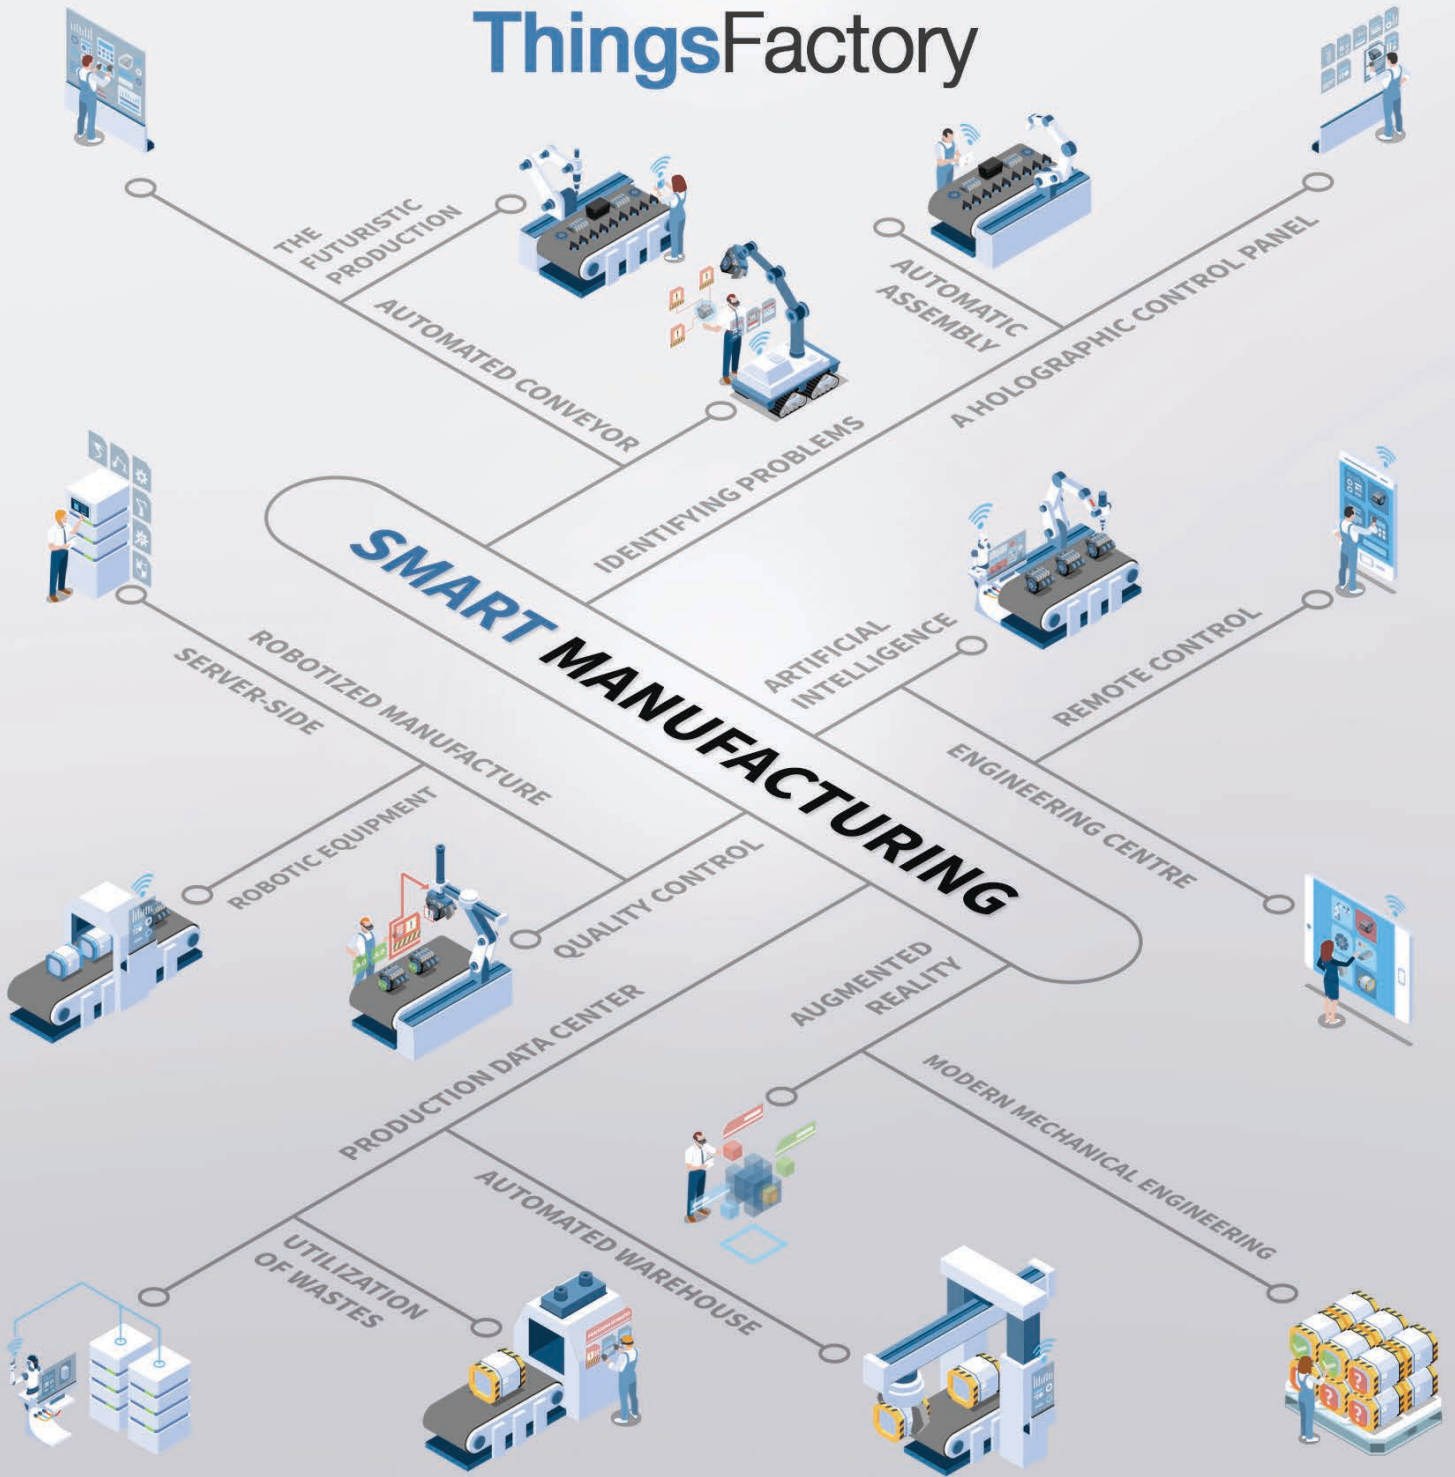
ThingsFactory

THE FUTURISTIC PRODUCTION

AUTOMATED CONVEYOR

AUTOMATIC ASSEMBLY

A HOLOGRAPHIC CONTROL PANEL

IDENTIFYING PROBLEMS

SMART MANUFACTURING

ROBOTIZED MANUFACTURE

SERVER-SIDE

ARTIFICIAL INTELLIGENCE

REMOTE CONTROL

ENGINEERING CENTRE

ROBOTIC EQUIPMENT

QUALITY CONTROL

AUGMENTED REALITY

PRODUCTION DATA CENTER

MODERN MECHANICAL ENGINEERING

AUTOMATED WAREHOUSE

UTILIZATION OF WASTES